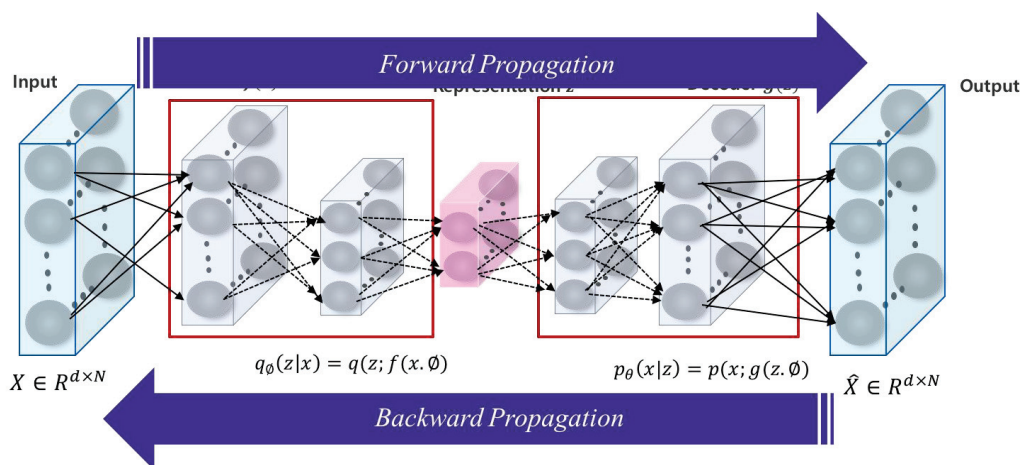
Forward Propagation

Input

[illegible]

Representation z

Decoder $g(z)$

Output

$q_{\emptyset}(z|x) = q(z; f(x.\emptyset)$

$p_{\theta}(x|z) = p(x; g(z.\emptyset)$

$X \in R^{d \times N}$

$\hat{X} \in R^{d \times N}$

Backward Propagation